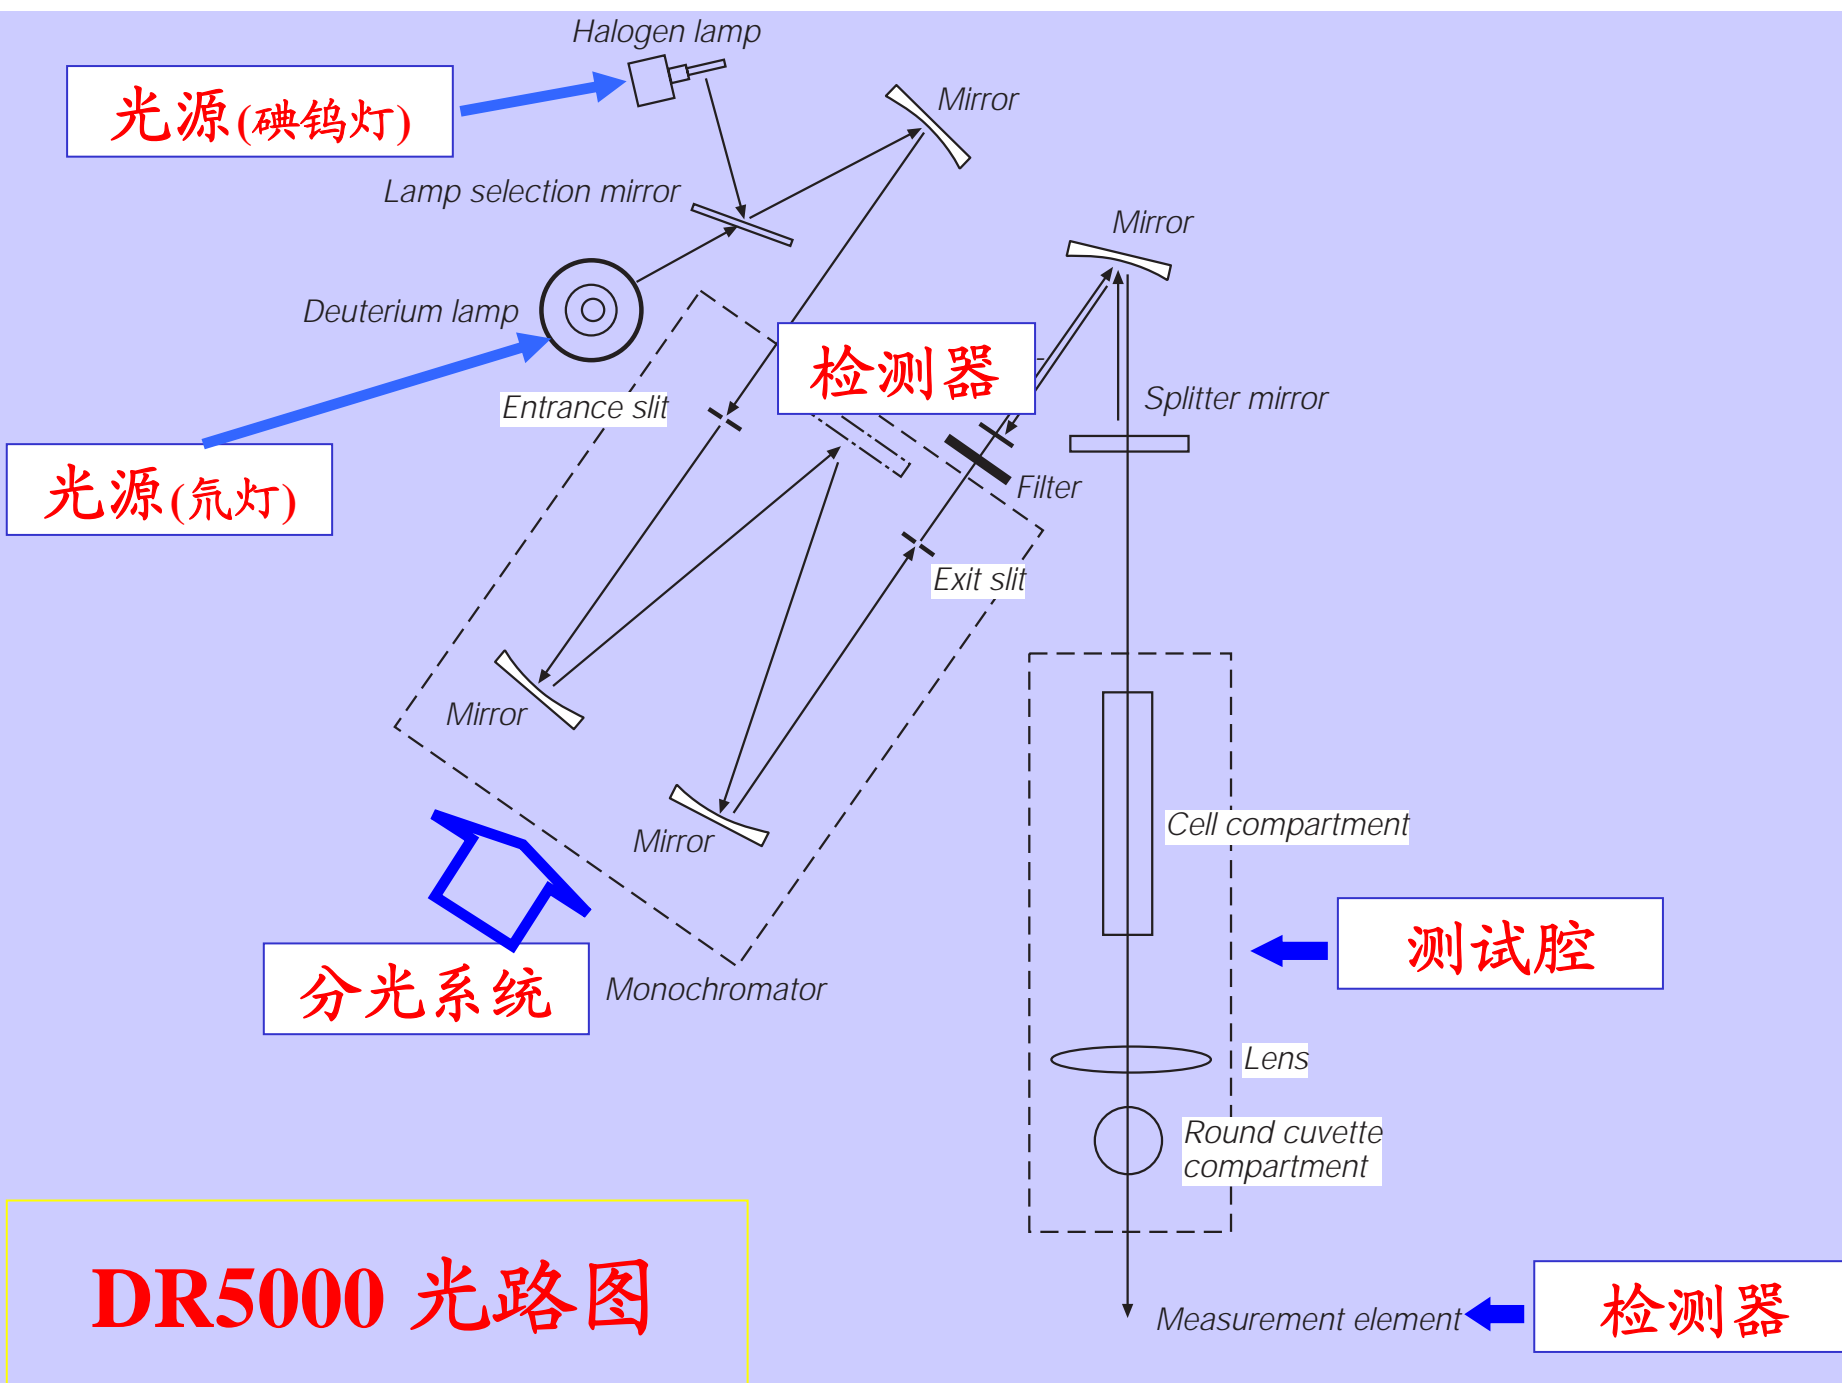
Halogen lamp

光源(碘钨灯)

Mirror

Lamp selection mirror

Mirror

Deuterium lamp

检测器

Splitter mirror

Entrance slit

光源(氘灯)

Filter

Exit slit

Mirror

Mirror

Cell compartment

测试腔

分光系统

Monochromator

Lens

Round cuvette compartment

DR5000 光路图

Measurement element

检测器